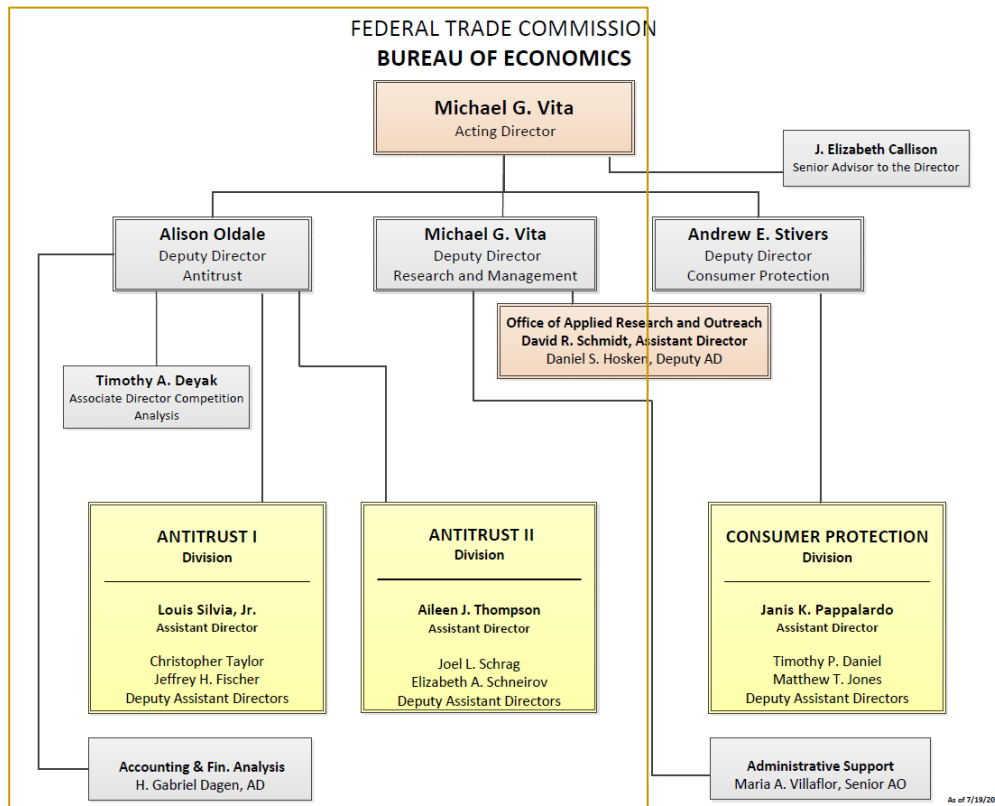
FEDERAL TRADE COMMISSION
BUREAU OF ECONOMICS

Michael G. Vita
Acting Director

J. Elizabeth Callison
Senior Advisor to the Director

Alison Oldale
Deputy Director
Antitrust

Michael G. Vita
Deputy Director
Research and Management

Andrew E. Stivers
Deputy Director
Consumer Protection

Office of Applied Research and Outreach
David R. Schmidt, Assistant Director
Daniel S. Hosken, Deputy AD

Timothy A. Deyak
Associate Director Competition Analysis

ANTITRUST I
Division

Louis Silvia, Jr.
Assistant Director

Christopher Taylor
Jeffrey H. Fischer
Deputy Assistant Directors

ANTITRUST II
Division

Aileen J. Thompson
Assistant Director

Joel L. Schrag
Elizabeth A. Schneirov
Deputy Assistant Directors

CONSUMER PROTECTION
Division

Janis K. Pappalardo
Assistant Director

Timothy P. Daniel
Matthew T. Jones
Deputy Assistant Directors

Accounting & Fin. Analysis
H. Gabriel Dagen, AD

Administrative Support
Maria A. Villaflor, Senior AO

As of 7/19/20